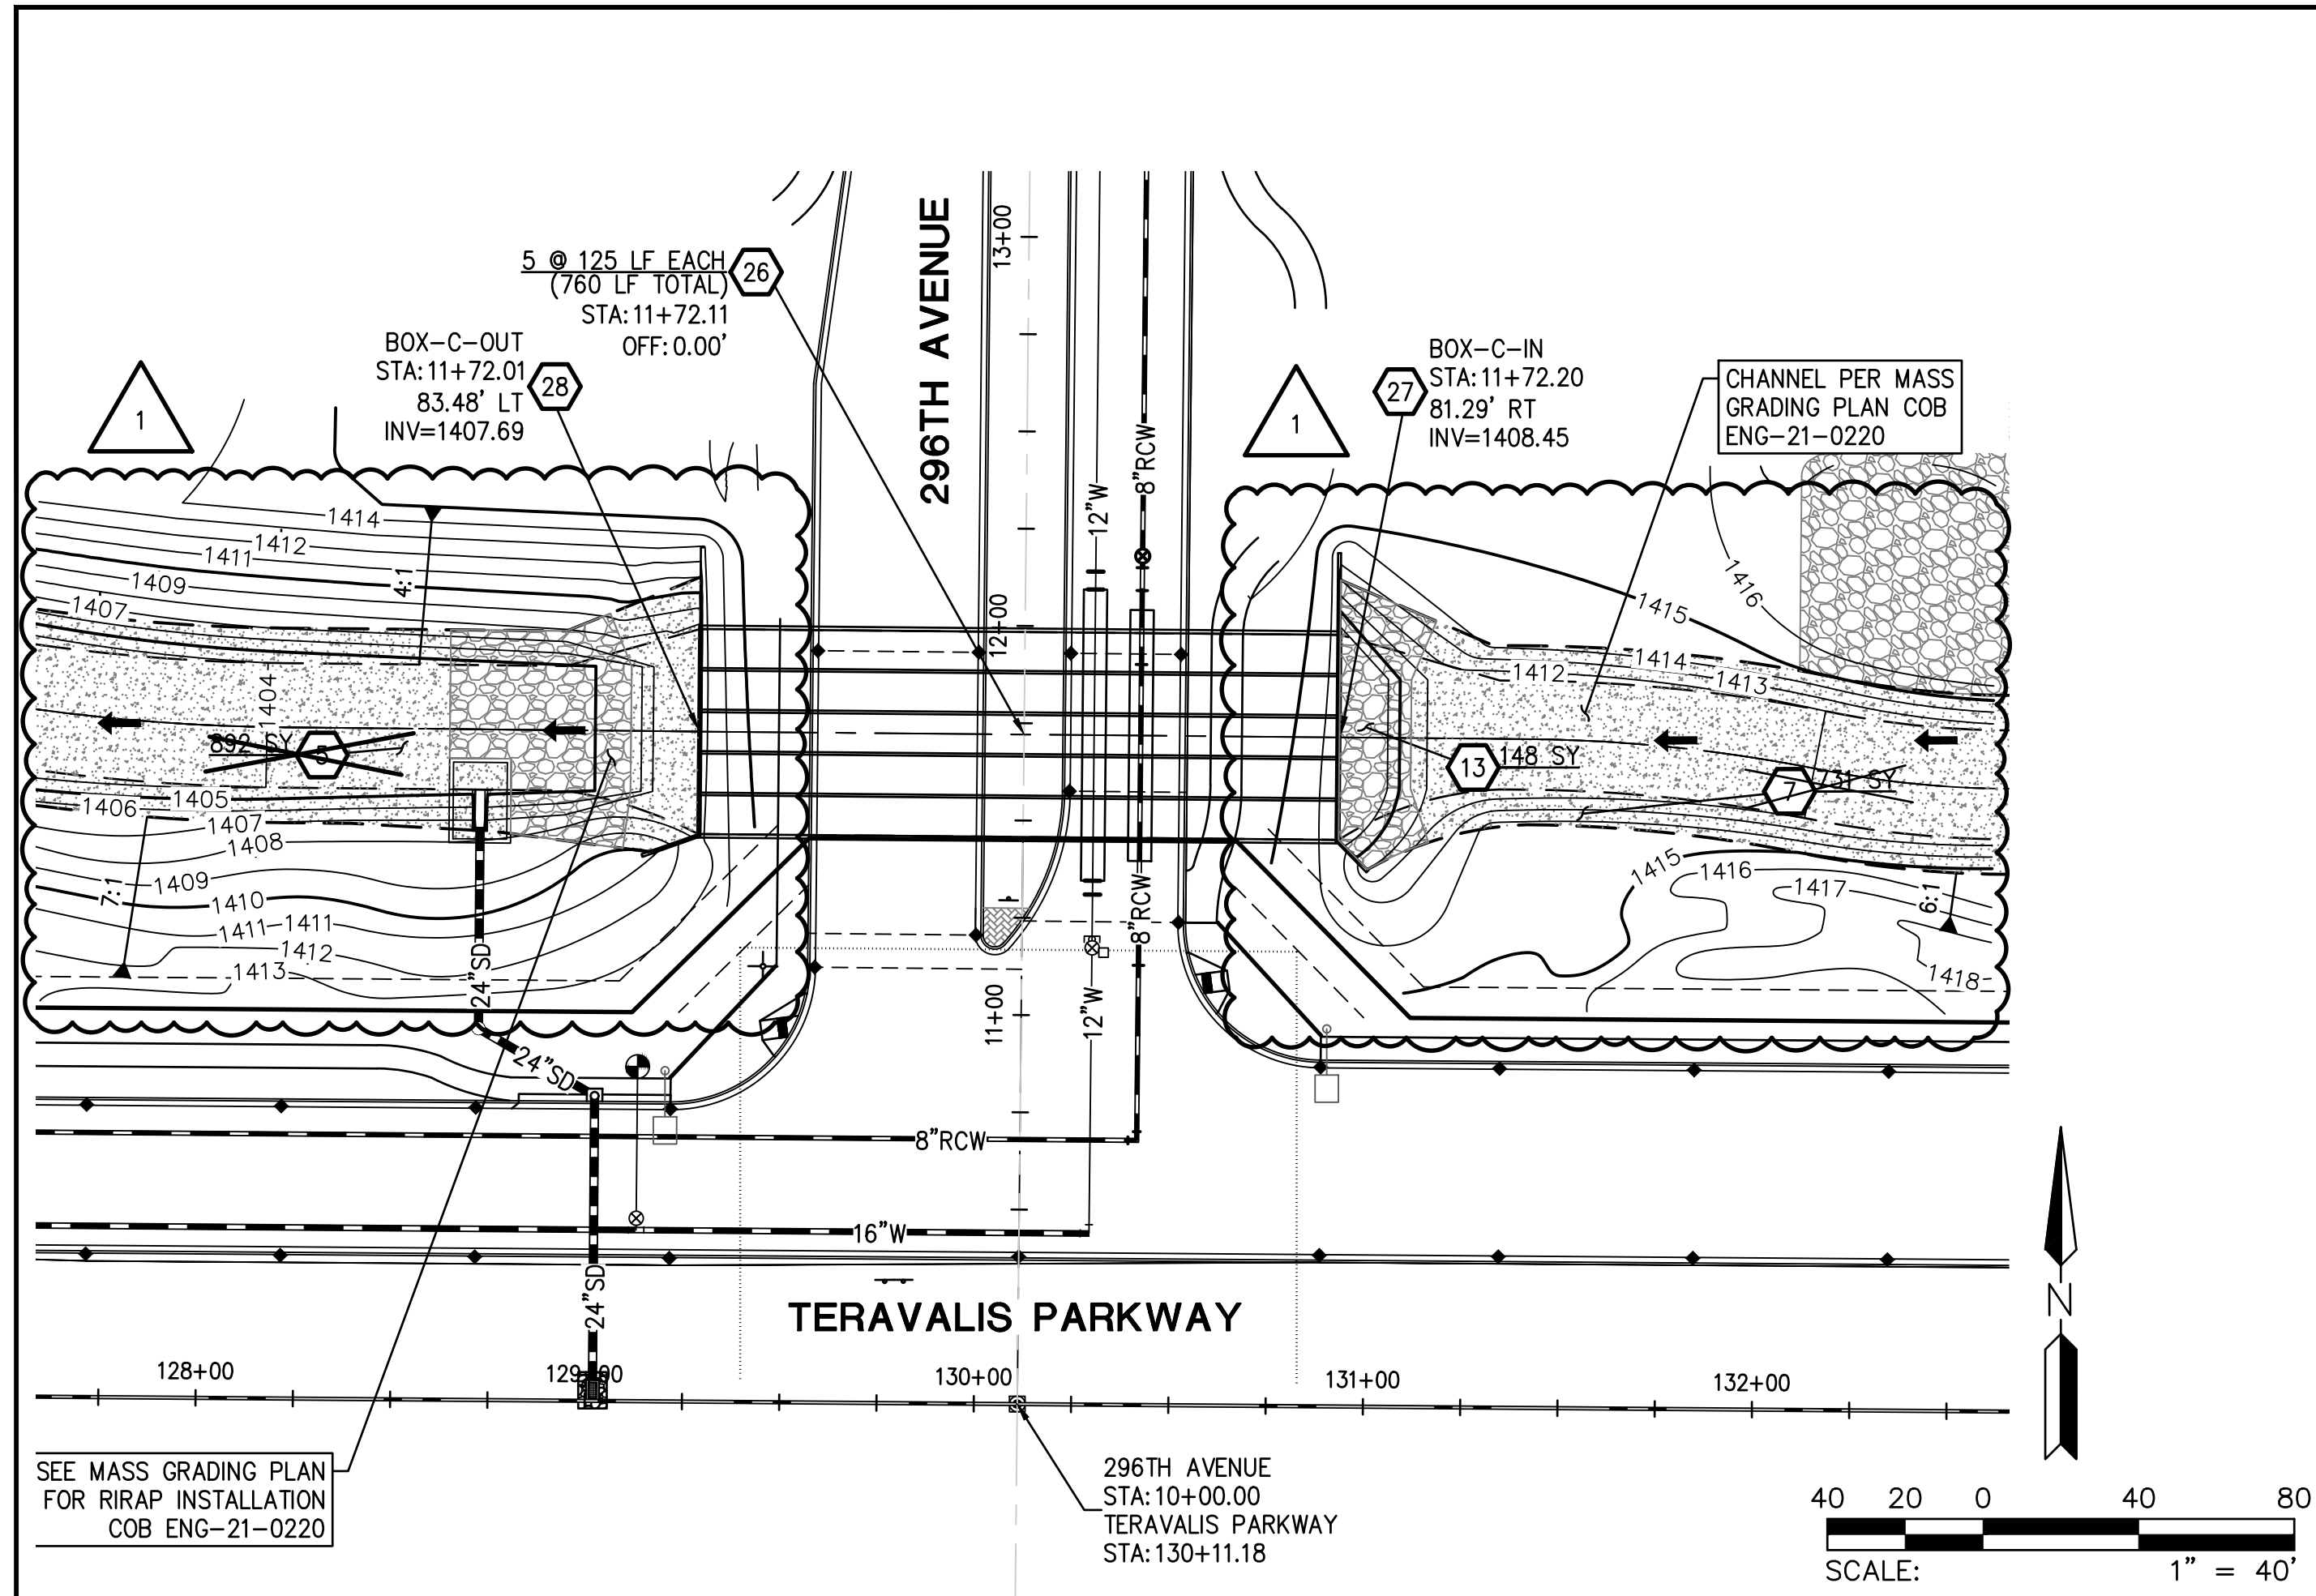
5 @ 125 LF EACH
(760 LF TOTAL)
STA: 11+72.11
OFF: 0.00'
26

296TH AVENUE

13+00

BOX-C-OUT
STA: 11+72.01
83.48' LT
INV=1407.69
28

1

BOX-C-IN
STA: 11+72.20
81.29' RT
INV=1408.45
27

1

CHANNEL PER MASS GRADING PLAN COB ENG-21-0220

1414
1412
1411
1409
1407
4:1
1404
892 SY
5
1406
1405
1407
1408
7:1
1409
1410
1411
1411
1412
1413
24"SD
24"SD

12+00
12"W
8"RCW
1416
1415
1414
1412
1413
13
148 SY
7
131 SY
1415
1416
1417
6:1
1418

11+00
12"W
8"RCW
8"RCW
16"W

TERAVALIS PARKWAY
24"SD

128+00
129+00
130+00
131+00
132+00

N

SEE MASS GRADING PLAN FOR RIRAP INSTALLATION COB ENG-21-0220

296TH AVENUE
STA: 10+00.00
TERAVALIS PARKWAY
STA: 130+11.18

40 20 0 40 80
SCALE: 1" = 40'